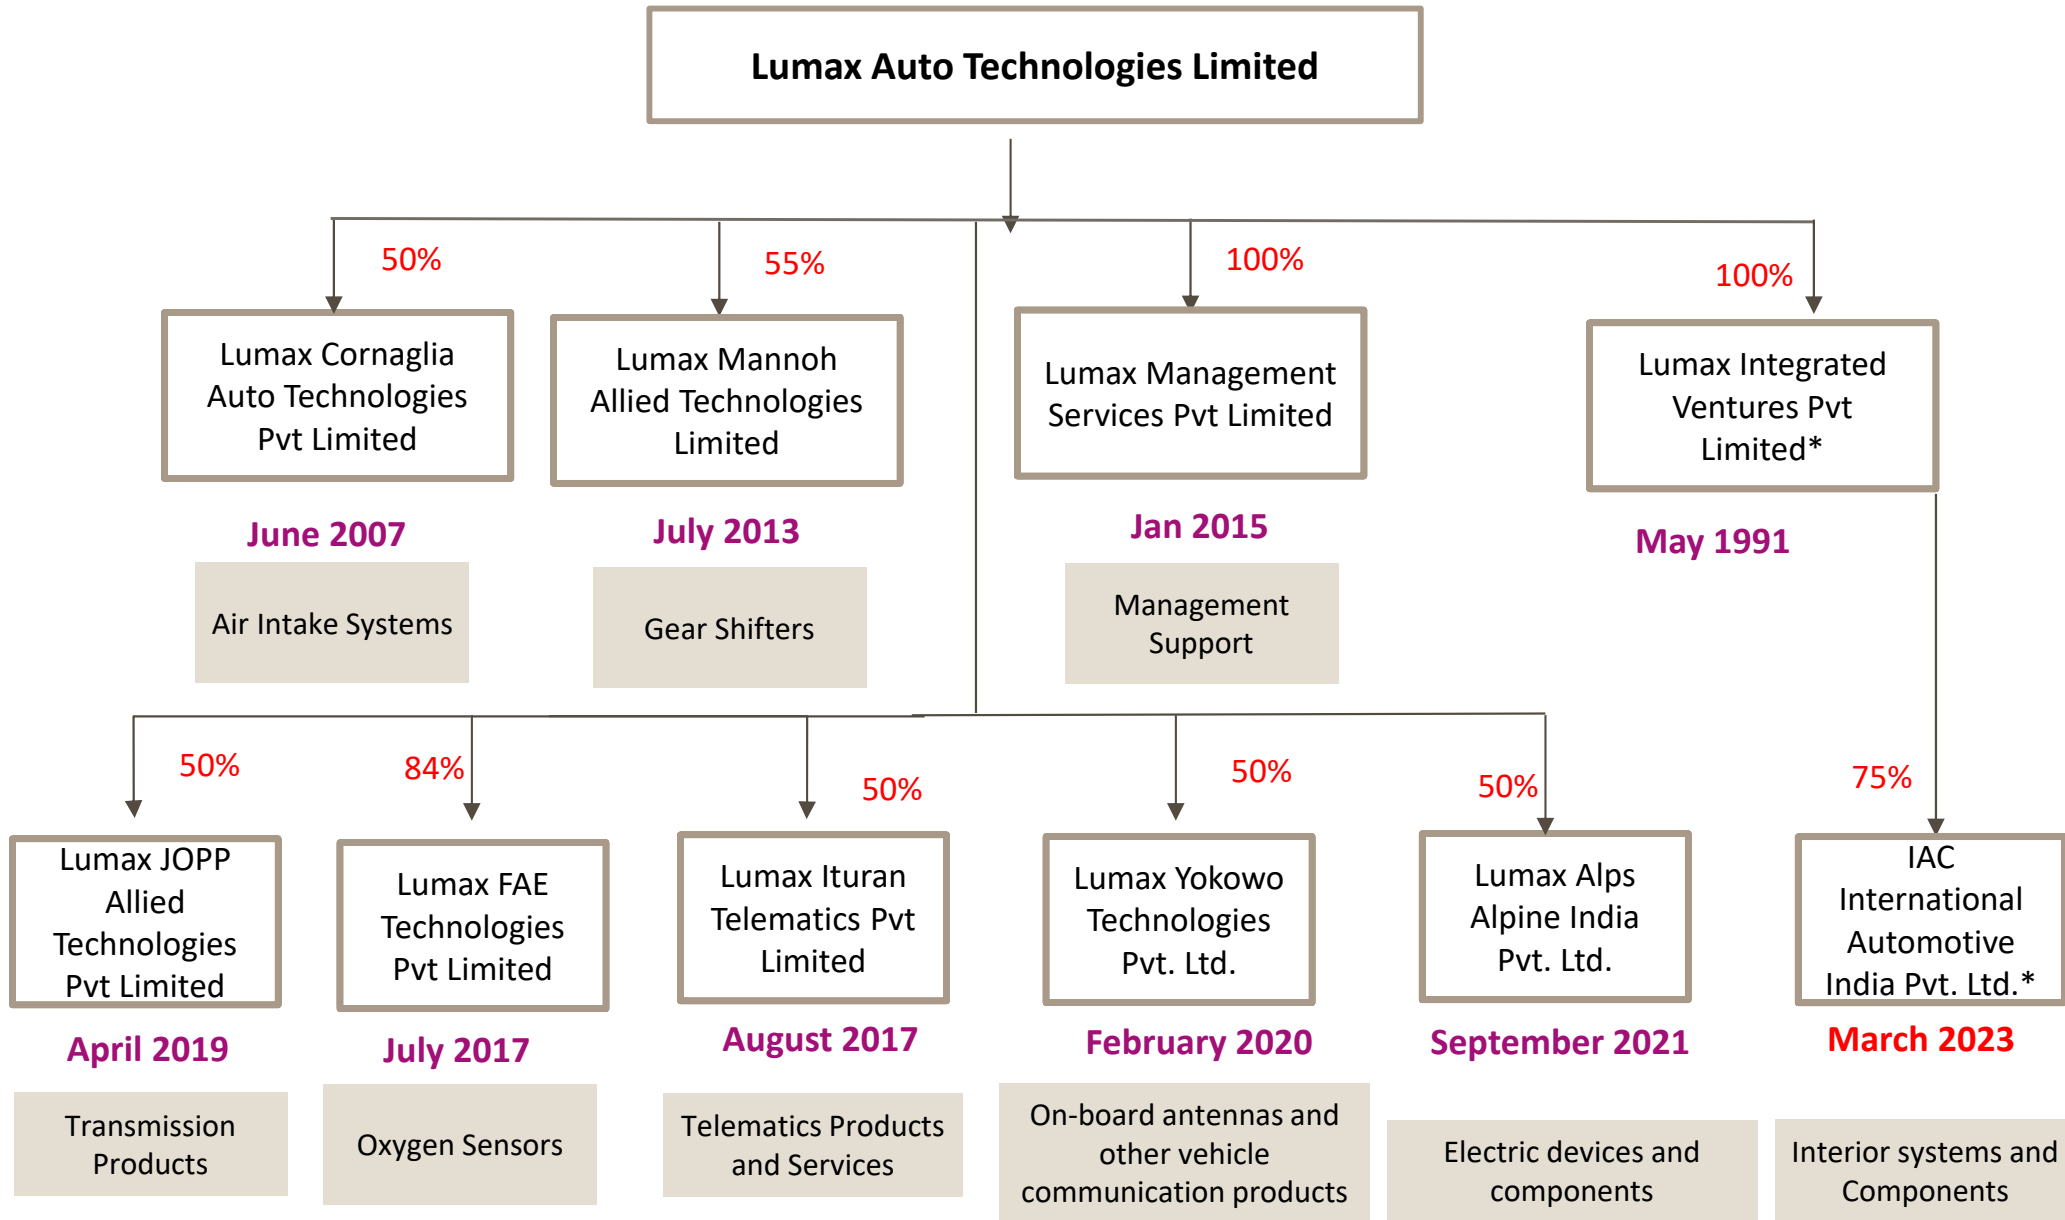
Lumax Auto Technologies Limited

50%

Lumax Cornaglia Auto Technologies Pvt Limited

June 2007

Air Intake Systems

55%

Lumax Mannoh Allied Technologies Limited

July 2013

Gear Shifters

100%

Lumax Management Services Pvt Limited

Jan 2015

Management Support

100%

Lumax Integrated Ventures Pvt Limited*

May 1991

50%

Lumax JOPP Allied Technologies Pvt Limited

April 2019

Transmission Products

84%

Lumax FAE Technologies Pvt Limited

July 2017

Oxygen Sensors

50%

Lumax Ituran Telematics Pvt Limited

August 2017

Telematics Products and Services

50%

Lumax Yokowo Technologies Pvt. Ltd.

February 2020

On-board antennas and other vehicle communication products

50%

Lumax Alps Alpine India Pvt. Ltd.

September 2021

Electric devices and components

75%

IAC International Automotive India Pvt. Ltd.*

March 2023

Interior systems and Components